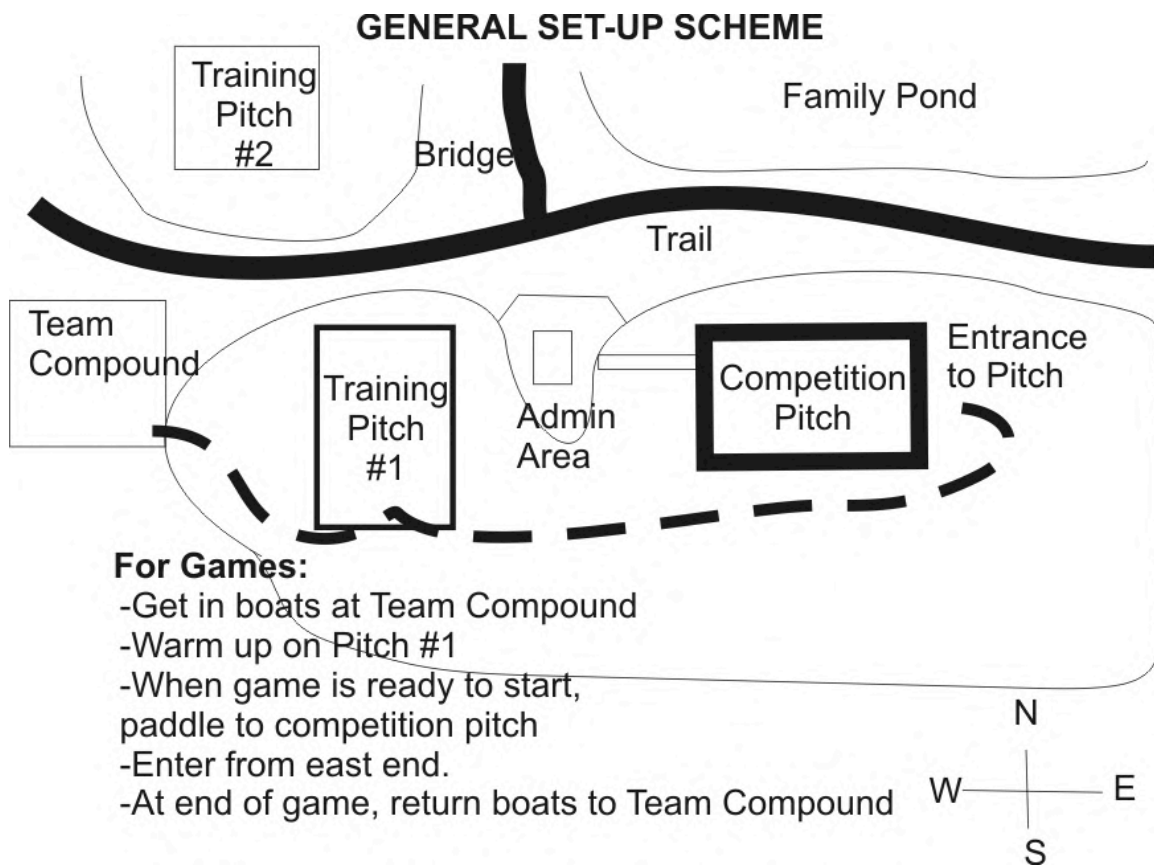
GENERAL SET-UP SCHEME

Training Pitch #2

Bridge

Family Pond

Trail

Team Compound

Training Pitch #1

Admin Area

Competition Pitch

Entrance to Pitch

For Games:
-Get in boats at Team Compound
-Warm up on Pitch #1
-When game is ready to start, paddle to competition pitch
-Enter from east end.
-At end of game, return boats to Team Compound

N
W
E
S